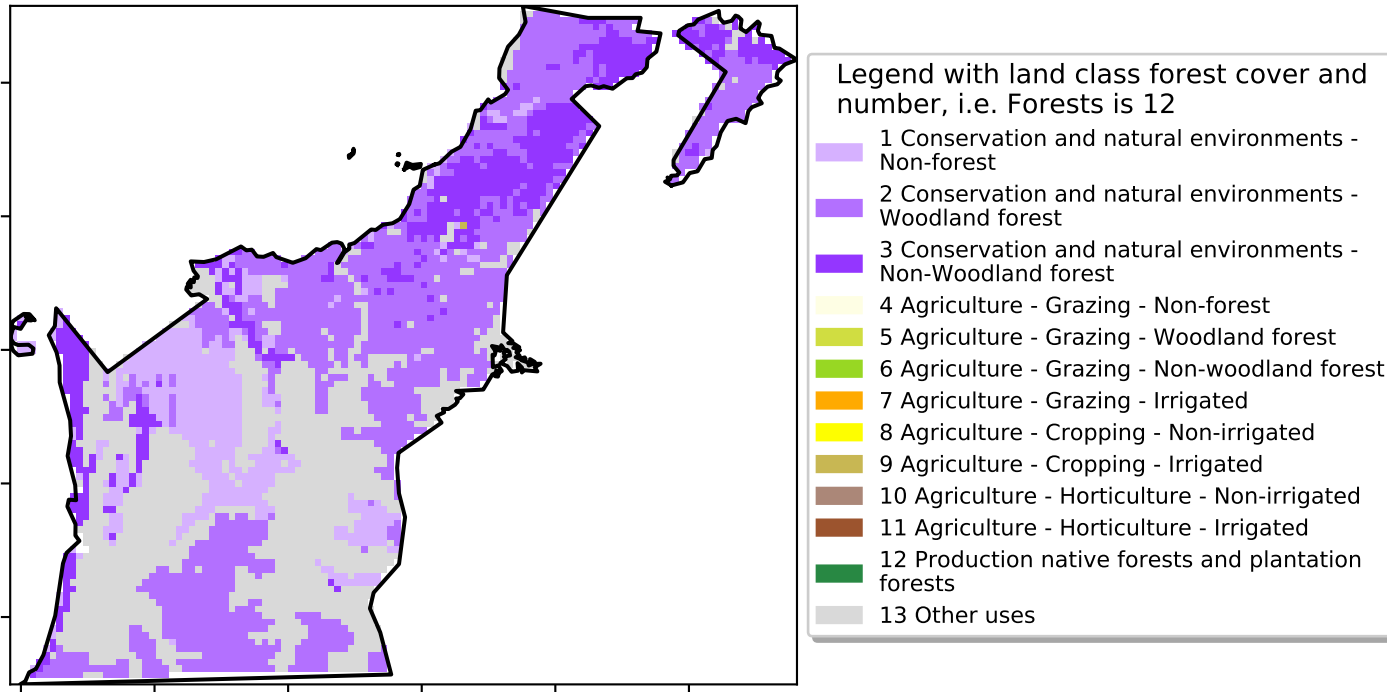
Legend with land class forest cover and number, i.e. Forests is 12

1 Conservation and natural environments - Non-forest
2 Conservation and natural environments - Woodland forest
3 Conservation and natural environments - Non-Woodland forest
4 Agriculture - Grazing - Non-forest
5 Agriculture - Grazing - Woodland forest
6 Agriculture - Grazing - Non-woodland forest
7 Agriculture - Grazing - Irrigated
8 Agriculture - Cropping - Non-irrigated
9 Agriculture - Cropping - Irrigated
10 Agriculture - Horticulture - Non-irrigated
11 Agriculture - Horticulture - Irrigated
12 Production native forests and plantation forests
13 Other uses